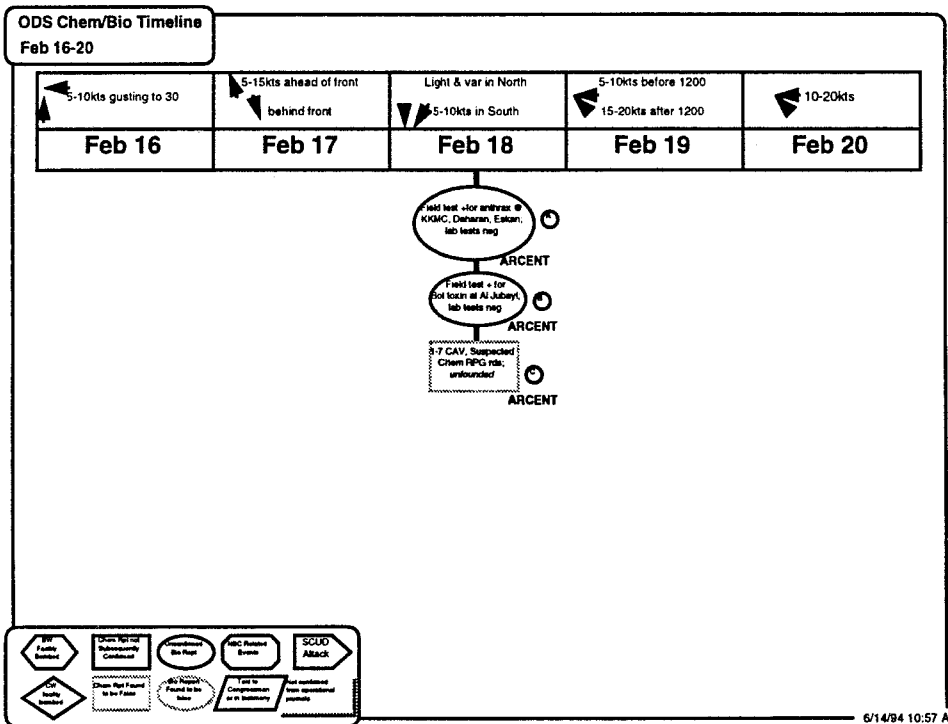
ODS Chem/Bio Timeline
Feb 16-20

| 5-10kts gusting to 30 | 5-15kts ahead of front behind front | Light & var in North 5-10kts in South | 5-10kts before 1200 15-20kts after 1200 | 10-20kts |
|---|---|---|---|---|
| Feb 16 | Feb 17 | Feb 18 | Feb 19 | Feb 20 |

Field test +for anthrax @ KKMC, Daharan, Eskan, lab tests neg
ARCENT

Field test + for Bot toxin at Al Jubayl, lab tests neg
ARCENT

3-7 CAV, Suspected Chem RPG rds; unfounded
ARCENT

BW Facility bombed
Chem Rpt not Subsequently Confirmed
Unconfirmed Bio Rept
NBC Related Events
SCUD Attack
CW facility bombed
Chem Rpt Found to be False
Bio Report Found to be false
Told to Congressman or in testimony
not confirmed from operational journals

6/14/94 10:57